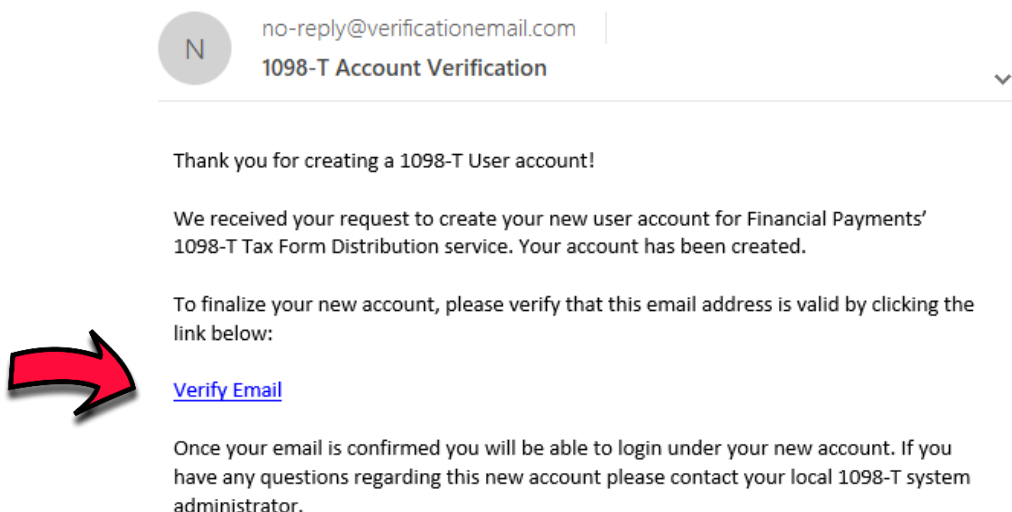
N

no-reply@verificationemail.com

1098-T Account Verification

Thank you for creating a 1098-T User account!

We received your request to create your new user account for Financial Payments' 1098-T Tax Form Distribution service. Your account has been created.

To finalize your new account, please verify that this email address is valid by clicking the link below:

Verify Email

Once your email is confirmed you will be able to login under your new account. If you have any questions regarding this new account please contact your local 1098-T system administrator.